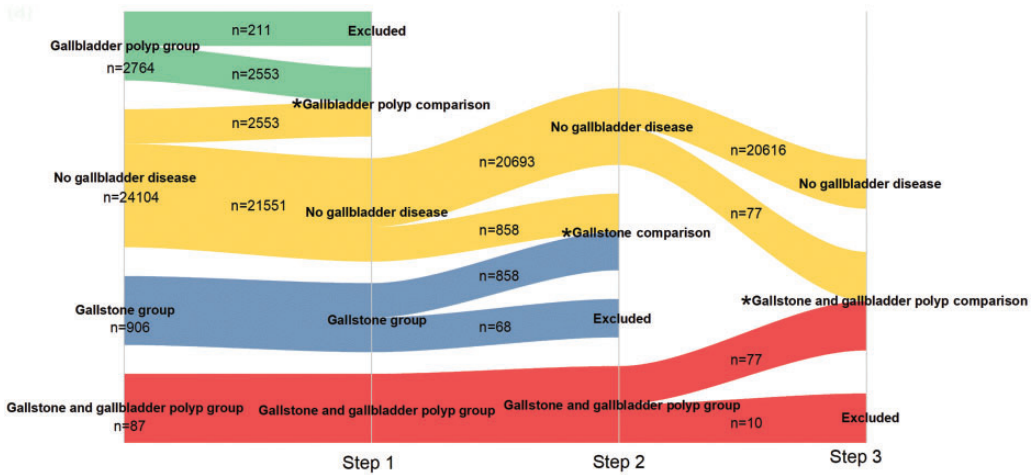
(a)

Gallbladder polyp group
n=2764

n=211
Excluded

n=2553
*Gallbladder polyp comparison

n=2553

No gallbladder disease
n=24104

n=21551
No gallbladder disease

n=20693
No gallbladder disease

n=20616
No gallbladder disease

n=858
*Gallstone comparison

n=77

Gallstone group
n=906

n=858
Gallstone group
n=68
Excluded

*Gallstone and gallbladder polyp comparison

n=77

Gallstone and gallbladder polyp group
n=87

Gallstone and gallbladder polyp group

Gallstone and gallbladder polyp group

n=10
Excluded

Step 1
Step 2
Step 3